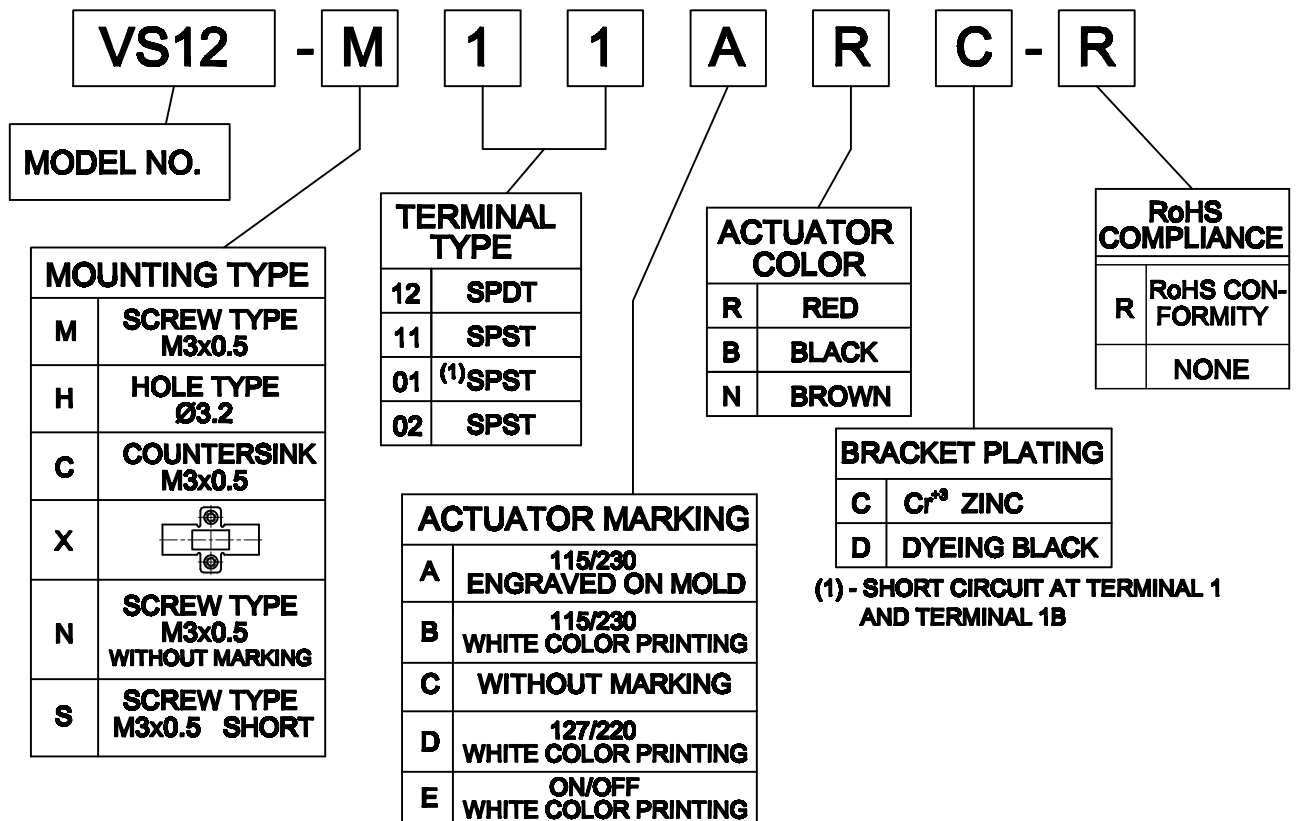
VS12 - M 1 1 A R C - R

MODEL NO.

| MOUNTING TYPE | |
|---|---|
| M | SCREW TYPE M3x0.5 |
| H | HOLE TYPE Ø3.2 |
| C | COUNTERSINK M3x0.5 |
| X | |
| N | SCREW TYPE M3x0.5 WITHOUT MARKING |
| S | SCREW TYPE M3x0.5 SHORT |

| TERMINAL TYPE | |
|---|---|
| 12 | SPDT |
| 11 | SPST |
| 01 | $^{(1)}$SPST |
| 02 | SPST |

| ACTUATOR MARKING | |
|---|---|
| A | 115/230 ENGRAVED ON MOLD |
| B | 115/230 WHITE COLOR PRINTING |
| C | WITHOUT MARKING |
| D | 127/220 WHITE COLOR PRINTING |
| E | ON/OFF WHITE COLOR PRINTING |

| ACTUATOR COLOR | |
|---|---|
| R | RED |
| B | BLACK |
| N | BROWN |

| BRACKET PLATING | |
|---|---|
| C | $Cr^{+3}$ ZINC |
| D | DYEING BLACK |

(1) - SHORT CIRCUIT AT TERMINAL 1 AND TERMINAL 1B

| RoHS COMPLIANCE | |
|---|---|
| R | RoHS CONFORMITY |
| | NONE |